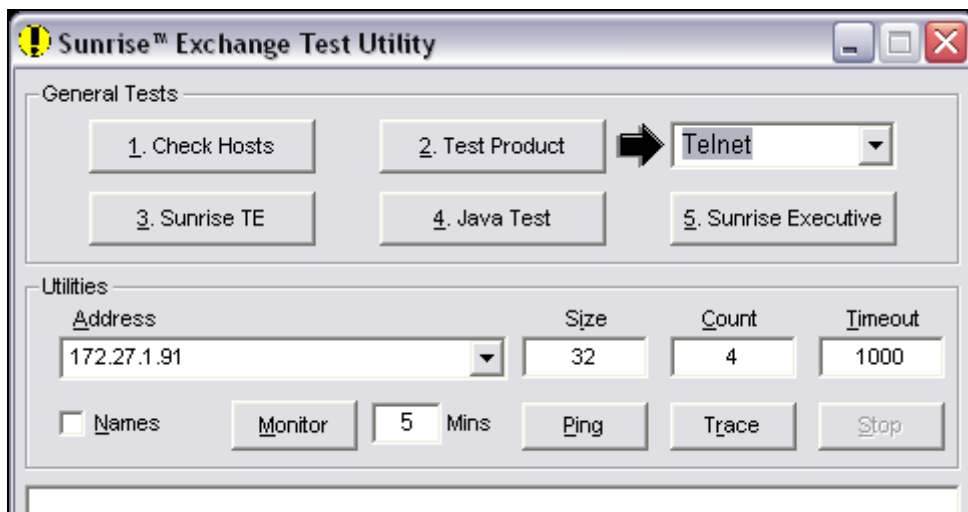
Sunrise™ Exchange Test Utility

General Tests

1. Check Hosts

2. Test Product

Telnet

3. Sunrise TE

4. Java Test

5. Sunrise Executive

Utilities

Address

172.27.1.91

Size

32

Count

4

Timeout

1000

Names

Monitor

5

Mins

Ping

Trace

Stop